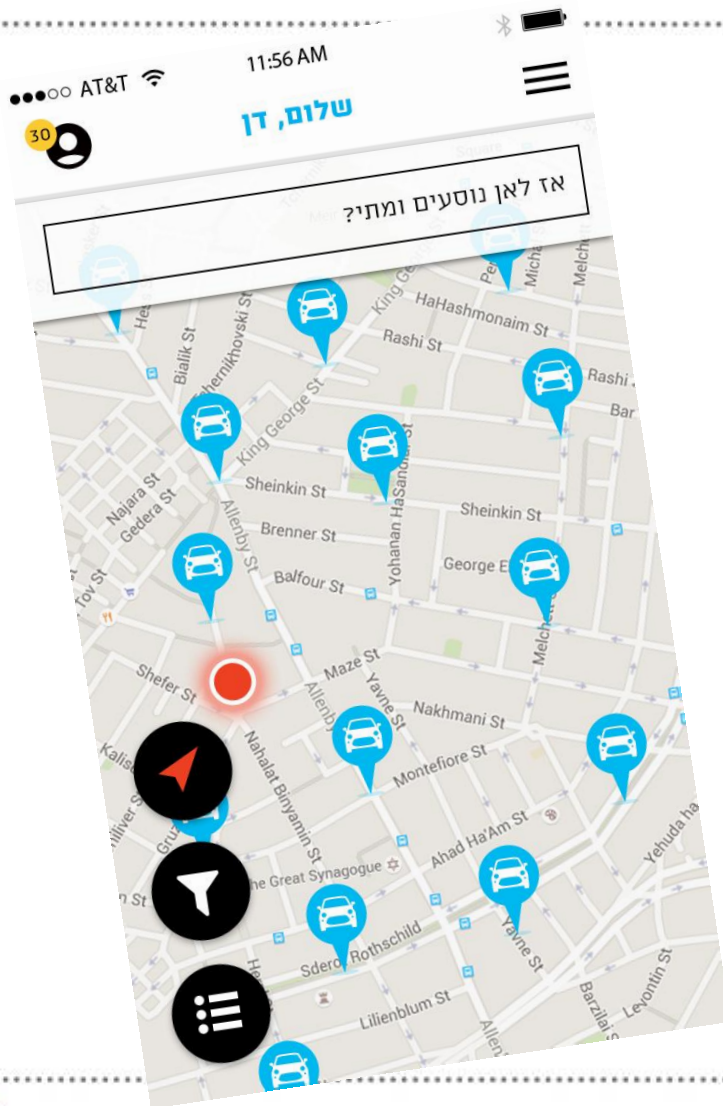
AT&T 11:56 AM

30

שלום, דן

אז לאן נוסעים ומתי?

HaHashmonaim St
Rashi St
Rashi
Bar
Bialik St
Tchernikhovski St
King George St
King George St
Sheinkin St
Sheinkin St
Yohanan HaSandlar St
Najara St
Gedera St
Brenner St
George E
Allenby St
Balfour St
Melchett
Tov St
Shefer St
Maze St
Allenby
Yavne St
Nakhmani St
Kalisher
Nahalat Binyamin St
Montefiore St
Lilliver St
Gruzenberg
Ahad Ha'Am St
Yehuda ha
The Great Synagogue
Sderot Rothschild
Yavne St
Lilienblum St
Barzilai St
Levontin St
Allenby
Herzl